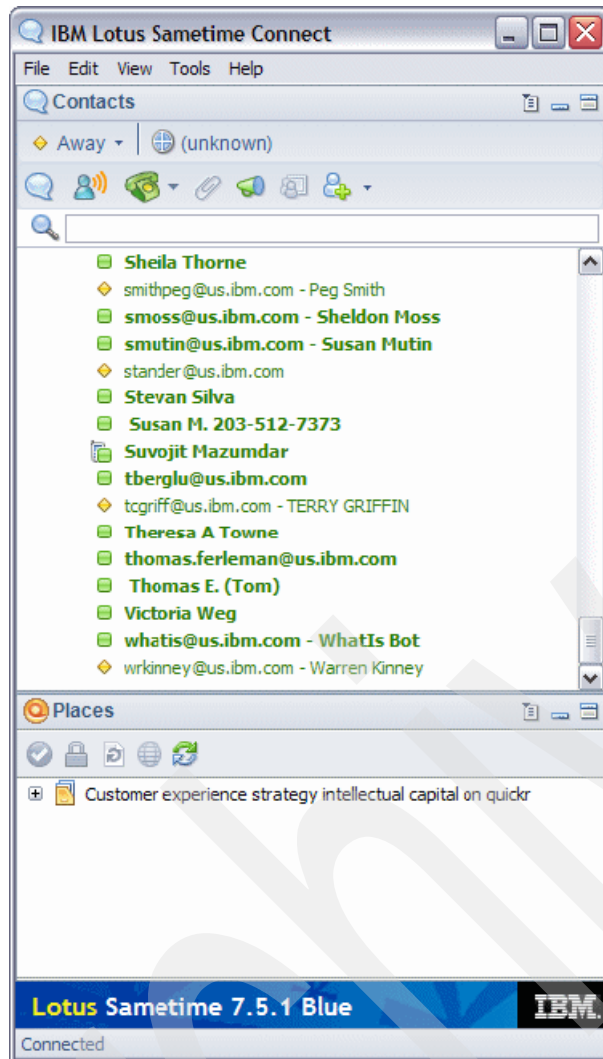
IBM Lotus Sametime Connect

File Edit View Tools Help

Contacts

Away (unknown)

Sheila Thorne
smithpeg@us.ibm.com - Peg Smith
smoss@us.ibm.com - Sheldon Moss
smutin@us.ibm.com - Susan Mutin
stander@us.ibm.com
Stevan Silva
Susan M. 203-512-7373
Suvojit Mazumdar
tberglu@us.ibm.com
tcgriff@us.ibm.com - TERRY GRIFFIN
Theresa A Towne
thomas.ferleman@us.ibm.com
Thomas E. (Tom)
Victoria Weg
whatis@us.ibm.com - WhatIs Bot
wrkinney@us.ibm.com - Warren Kinney

Places

Customer experience strategy intellectual capital on quickr

Lotus Sametime 7.5.1 Blue

IBM.

Connected